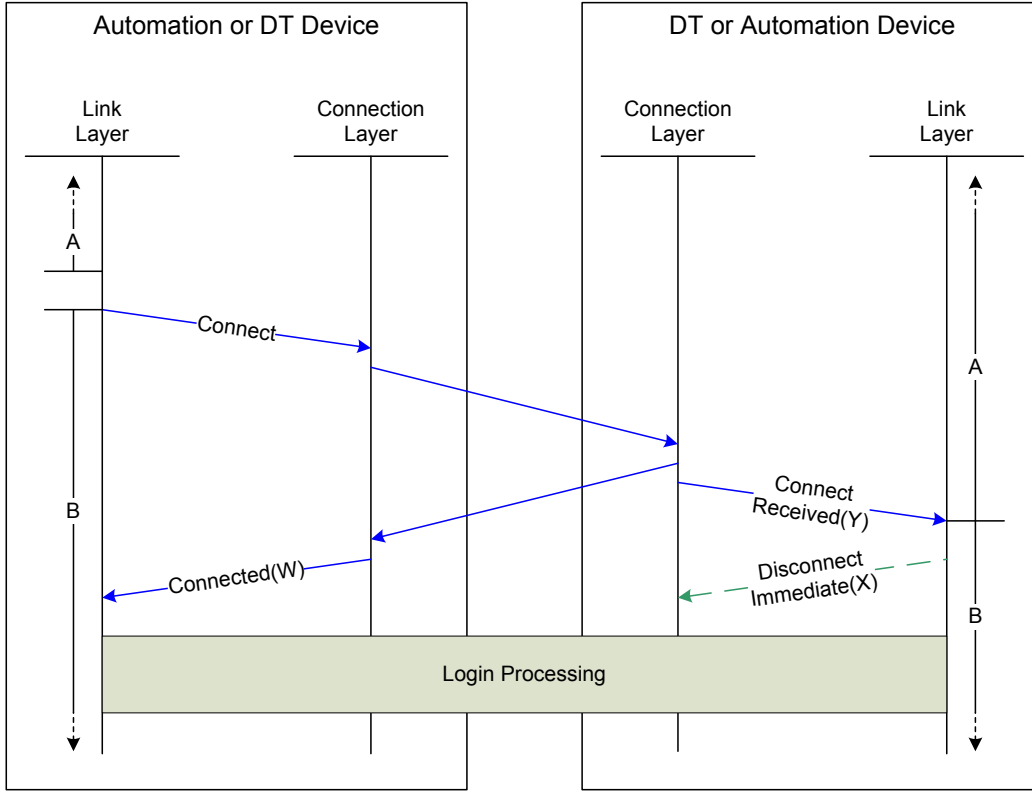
Automation or DT Device

DT or Automation Device

Link Layer

Connection Layer

Connection Layer

Link Layer

A

Connect

A

B

Connect Received(Y)

Connected(W)

Disconnect Immediate(X)

B

Login Processing